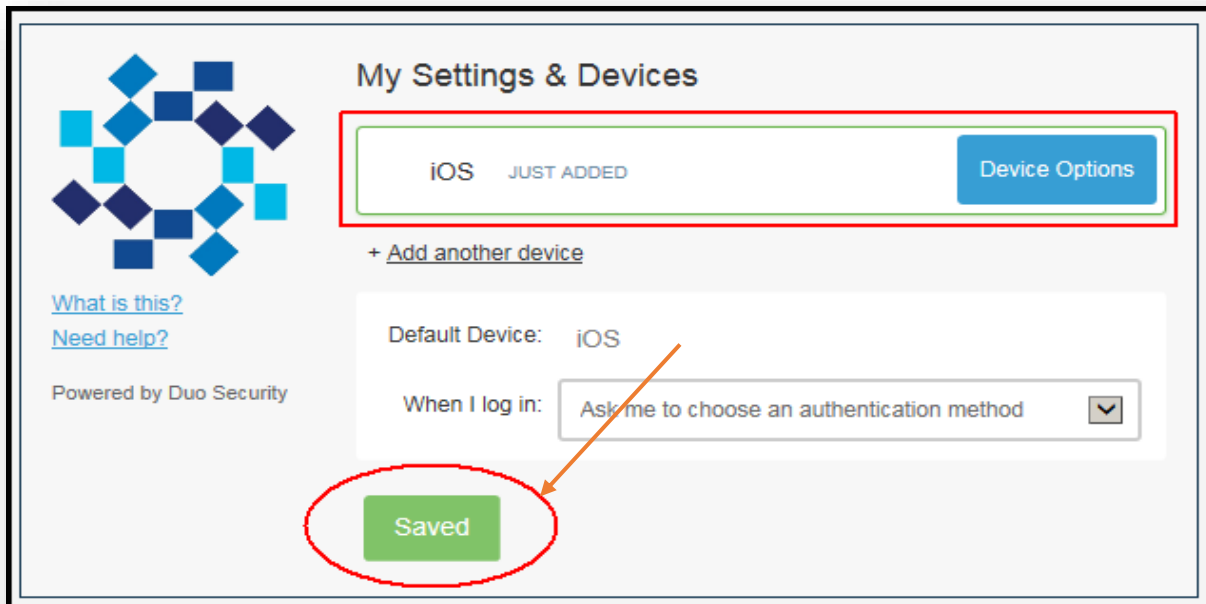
What is this?
Need help?

Powered by Duo Security

My Settings & Devices

iOS JUST ADDED

Device Options

+ Add another device

Default Device: iOS

When I log in: Ask me to choose an authentication method

Saved